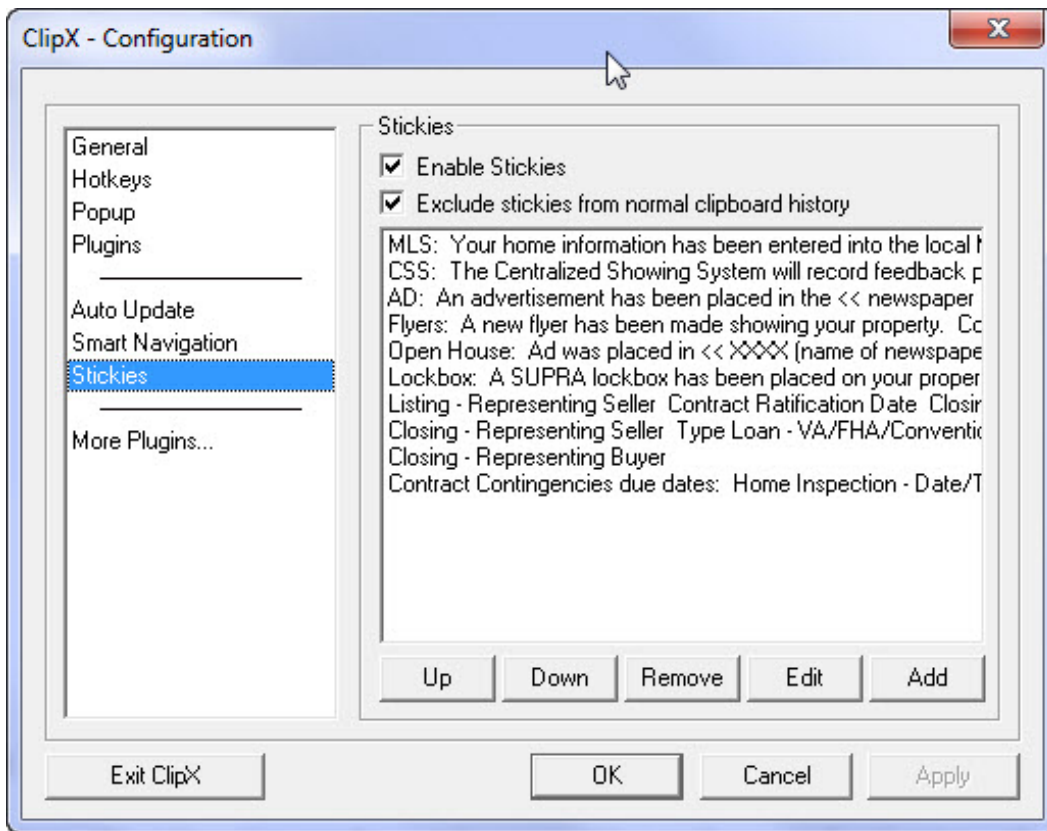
ClipX - Configuration

General
Hotkeys
Popup
Plugins
Auto Update
Smart Navigation
Stickies
More Plugins...

Stickies
Enable Stickies
Exclude stickies from normal clipboard history

MLS: Your home information has been entered into the local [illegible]
CSS: The Centralized Showing System will record feedback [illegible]
AD: An advertisement has been placed in the << newspaper
Flyers: A new flyer has been made showing your property. Co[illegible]
Open House: Ad was placed in << XXXX (name of newspape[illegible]
Lockbox: A SUPRA lockbox has been placed on your proper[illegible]
Listing - Representing Seller Contract Ratification Date Closi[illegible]
Closing - Representing Seller Type Loan - VA/FHA/Conventi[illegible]
Closing - Representing Buyer
Contract Contingencies due dates: Home Inspection - Date/T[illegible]

Up
Down
Remove
Edit
Add

Exit ClipX
OK
Cancel
Apply